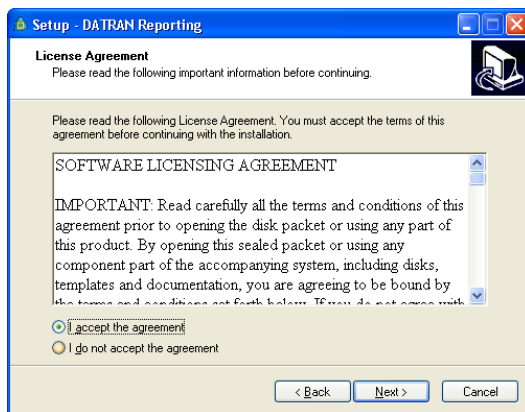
Setup - DATRAN Reporting

License Agreement
Please read the following important information before continuing.

Please read the following License Agreement. You must accept the terms of this agreement before continuing with the installation.

SOFTWARE LICENSING AGREEMENT

IMPORTANT: Read carefully all the terms and conditions of this agreement prior to opening the disk packet or using any part of this product. By opening this sealed packet or using any component part of the accompanying system, including disks, templates and documentation, you are agreeing to be bound by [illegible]

I accept the agreement
I do not accept the agreement

< Back
Next >
Cancel